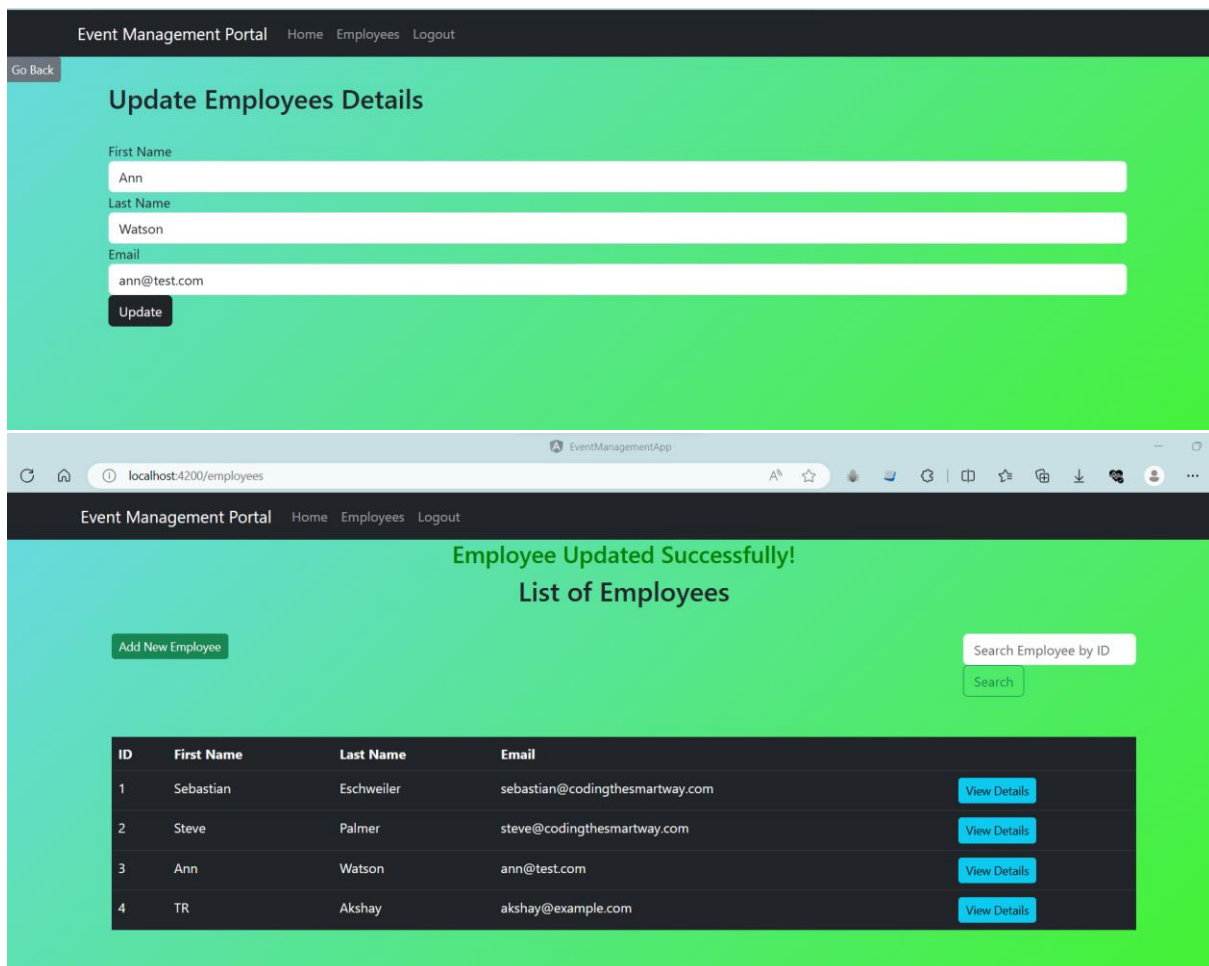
Event Management Portal Home Employees Logout

Go Back

Update Employees Details

First Name

Ann

Last Name

Watson

Email

ann@test.com

Update

EventManagementApp

localhost:4200/employees

Event Management Portal Home Employees Logout

Employee Updated Successfully!

List of Employees

Add New Employee

Search Employee by ID

Search

| ID | First Name | Last Name | Email | |
|---|---|---|---|---|
| 1 | Sebastian | Eschweiler | sebastian@codingthesmartway.com | View Details |
| 2 | Steve | Palmer | steve@codingthesmartway.com | View Details |
| 3 | Ann | Watson | ann@test.com | View Details |
| 4 | TR | Akshay | akshay@example.com | View Details |